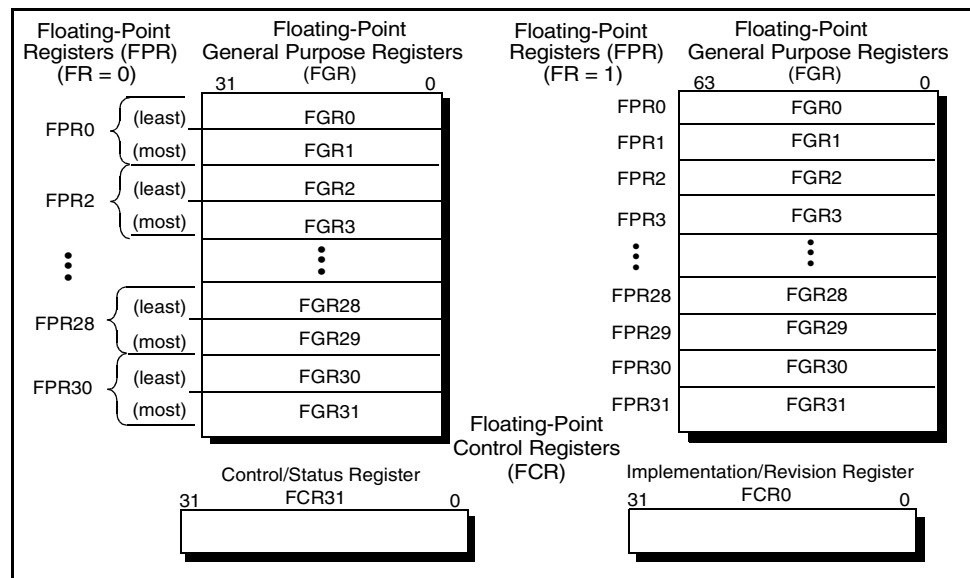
Floating-Point Registers (FPR) (FR = 0)

Floating-Point General Purpose Registers (FGR)

31 0

FPR0 (least) FGR0
(most) FGR1
FPR2 (least) FGR2
(most) FGR3
⋮ ⋮
FPR28 (least) FGR28
(most) FGR29
FPR30 (least) FGR30
(most) FGR31

Floating-Point Registers (FPR) (FR = 1)

Floating-Point General Purpose Registers (FGR)

63 0

FPR0 FGR0
FPR1 FGR1
FPR2 FGR2
FPR3 FGR3
⋮ ⋮
FPR28 FGR28
FPR29 FGR29
FPR30 FGR30
FPR31 FGR31

Floating-Point Control Registers (FCR)

Control/Status Register
FCR31
31 0

Implementation/Revision Register
FCR0
31 0